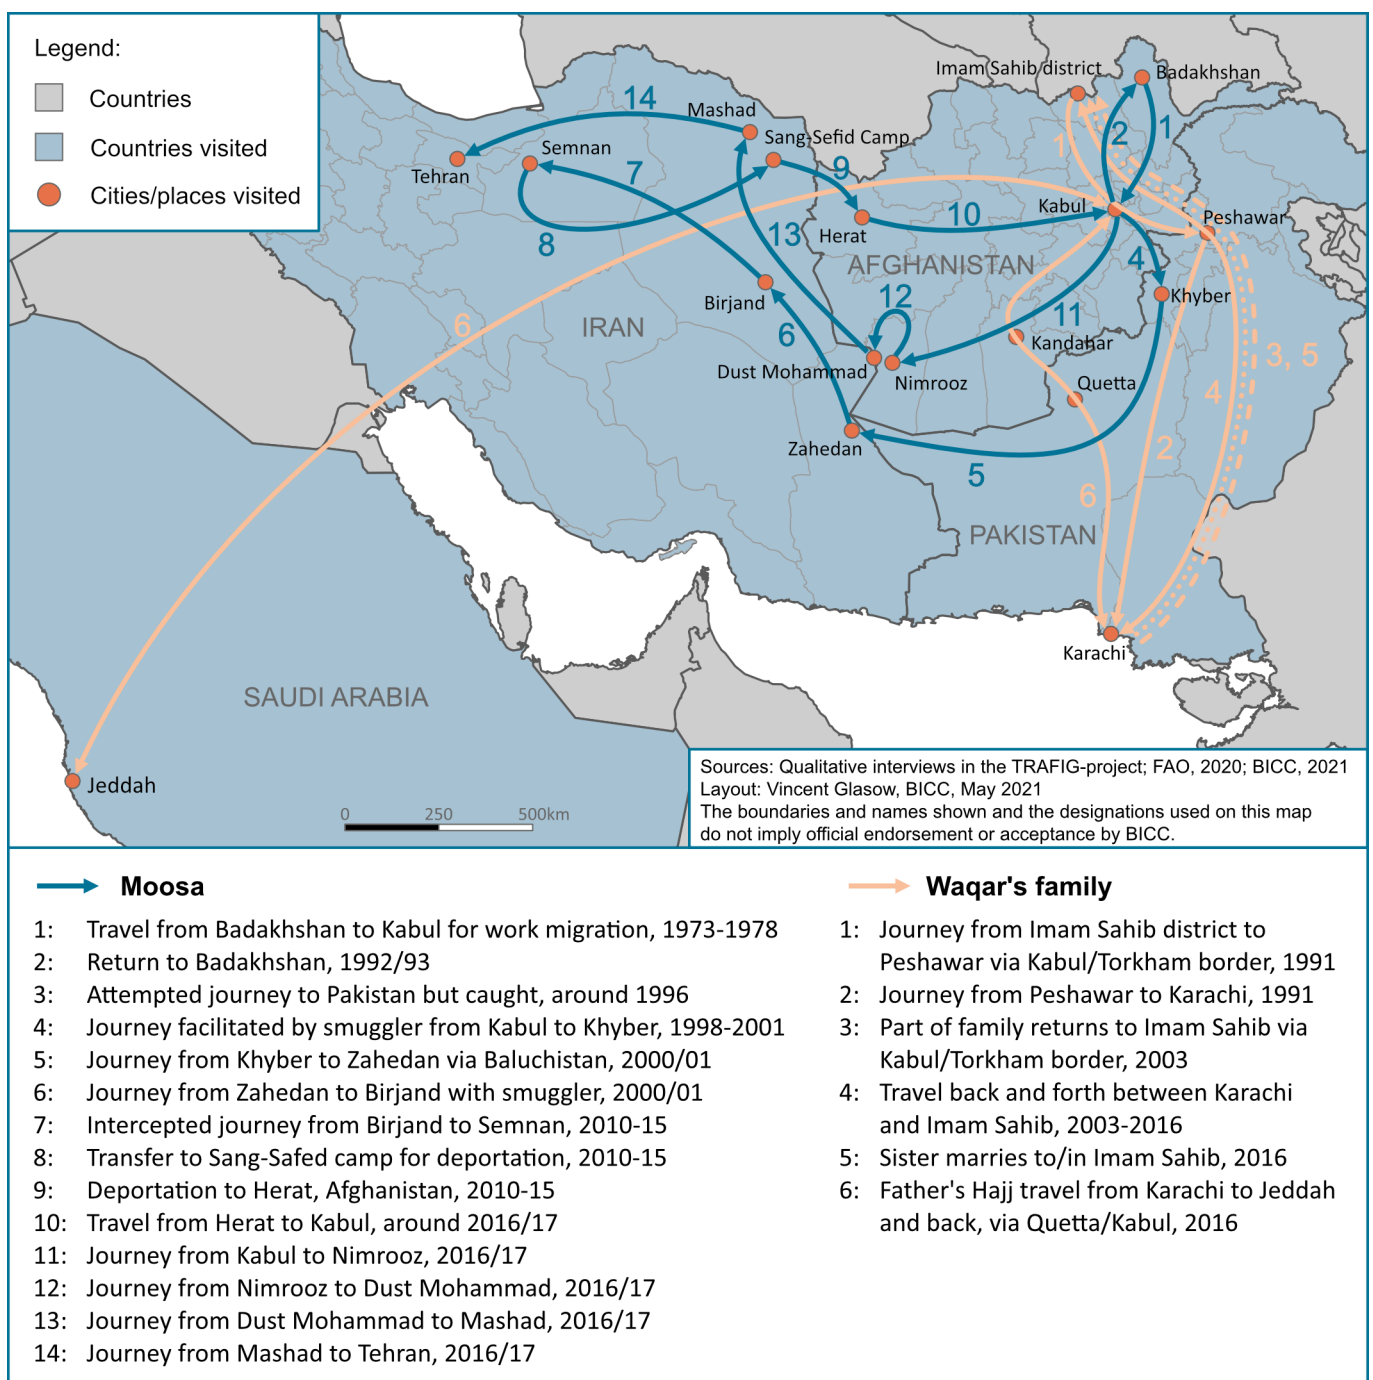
Legend:
Countries
Countries visited
Cities/places visited

Imam Sahib district
Badakhshan
14
Mashad
Sang-Sefid Camp
Semnan
Tehran
7
9
8
13
Herat
10
Kabul
Peshawar
2
1
1
4
AFGHANISTAN
Khyber
12
11
Birjand
IRAN
6
6
Kandahar
Dust Mohammad
Nimrooz
Quetta
3, 5
4
Zahedan
2
5
6
PAKISTAN
Karachi
SAUDI ARABIA
Jeddah
0 250 500km

Sources: Qualitative interviews in the TRAFIG-project; FAO, 2020; BICC, 2021
Layout: Vincent Glasow, BICC, May 2021
The boundaries and names shown and the designations used on this map do not imply official endorsement or acceptance by BICC.

Moosa
1: Travel from Badakhshan to Kabul for work migration, 1973-1978
2: Return to Badakhshan, 1992/93
3: Attempted journey to Pakistan but caught, around 1996
4: Journey facilitated by smuggler from Kabul to Khyber, 1998-2001
5: Journey from Khyber to Zahedan via Baluchistan, 2000/01
6: Journey from Zahedan to Birjand with smuggler, 2000/01
7: Intercepted journey from Birjand to Semnan, 2010-15
8: Transfer to Sang-Safed camp for deportation, 2010-15
9: Deportation to Herat, Afghanistan, 2010-15
10: Travel from Herat to Kabul, around 2016/17
11: Journey from Kabul to Nimrooz, 2016/17
12: Journey from Nimrooz to Dust Mohammad, 2016/17
13: Journey from Dust Mohammad to Mashad, 2016/17
14: Journey from Mashad to Tehran, 2016/17

Waqar's family
1: Journey from Imam Sahib district to Peshawar via Kabul/Torkham border, 1991
2: Journey from Peshawar to Karachi, 1991
3: Part of family returns to Imam Sahib via Kabul/Torkham border, 2003
4: Travel back and forth between Karachi and Imam Sahib, 2003-2016
5: Sister marries to/in Imam Sahib, 2016
6: Father's Hajj travel from Karachi to Jeddah and back, via Quetta/Kabul, 2016